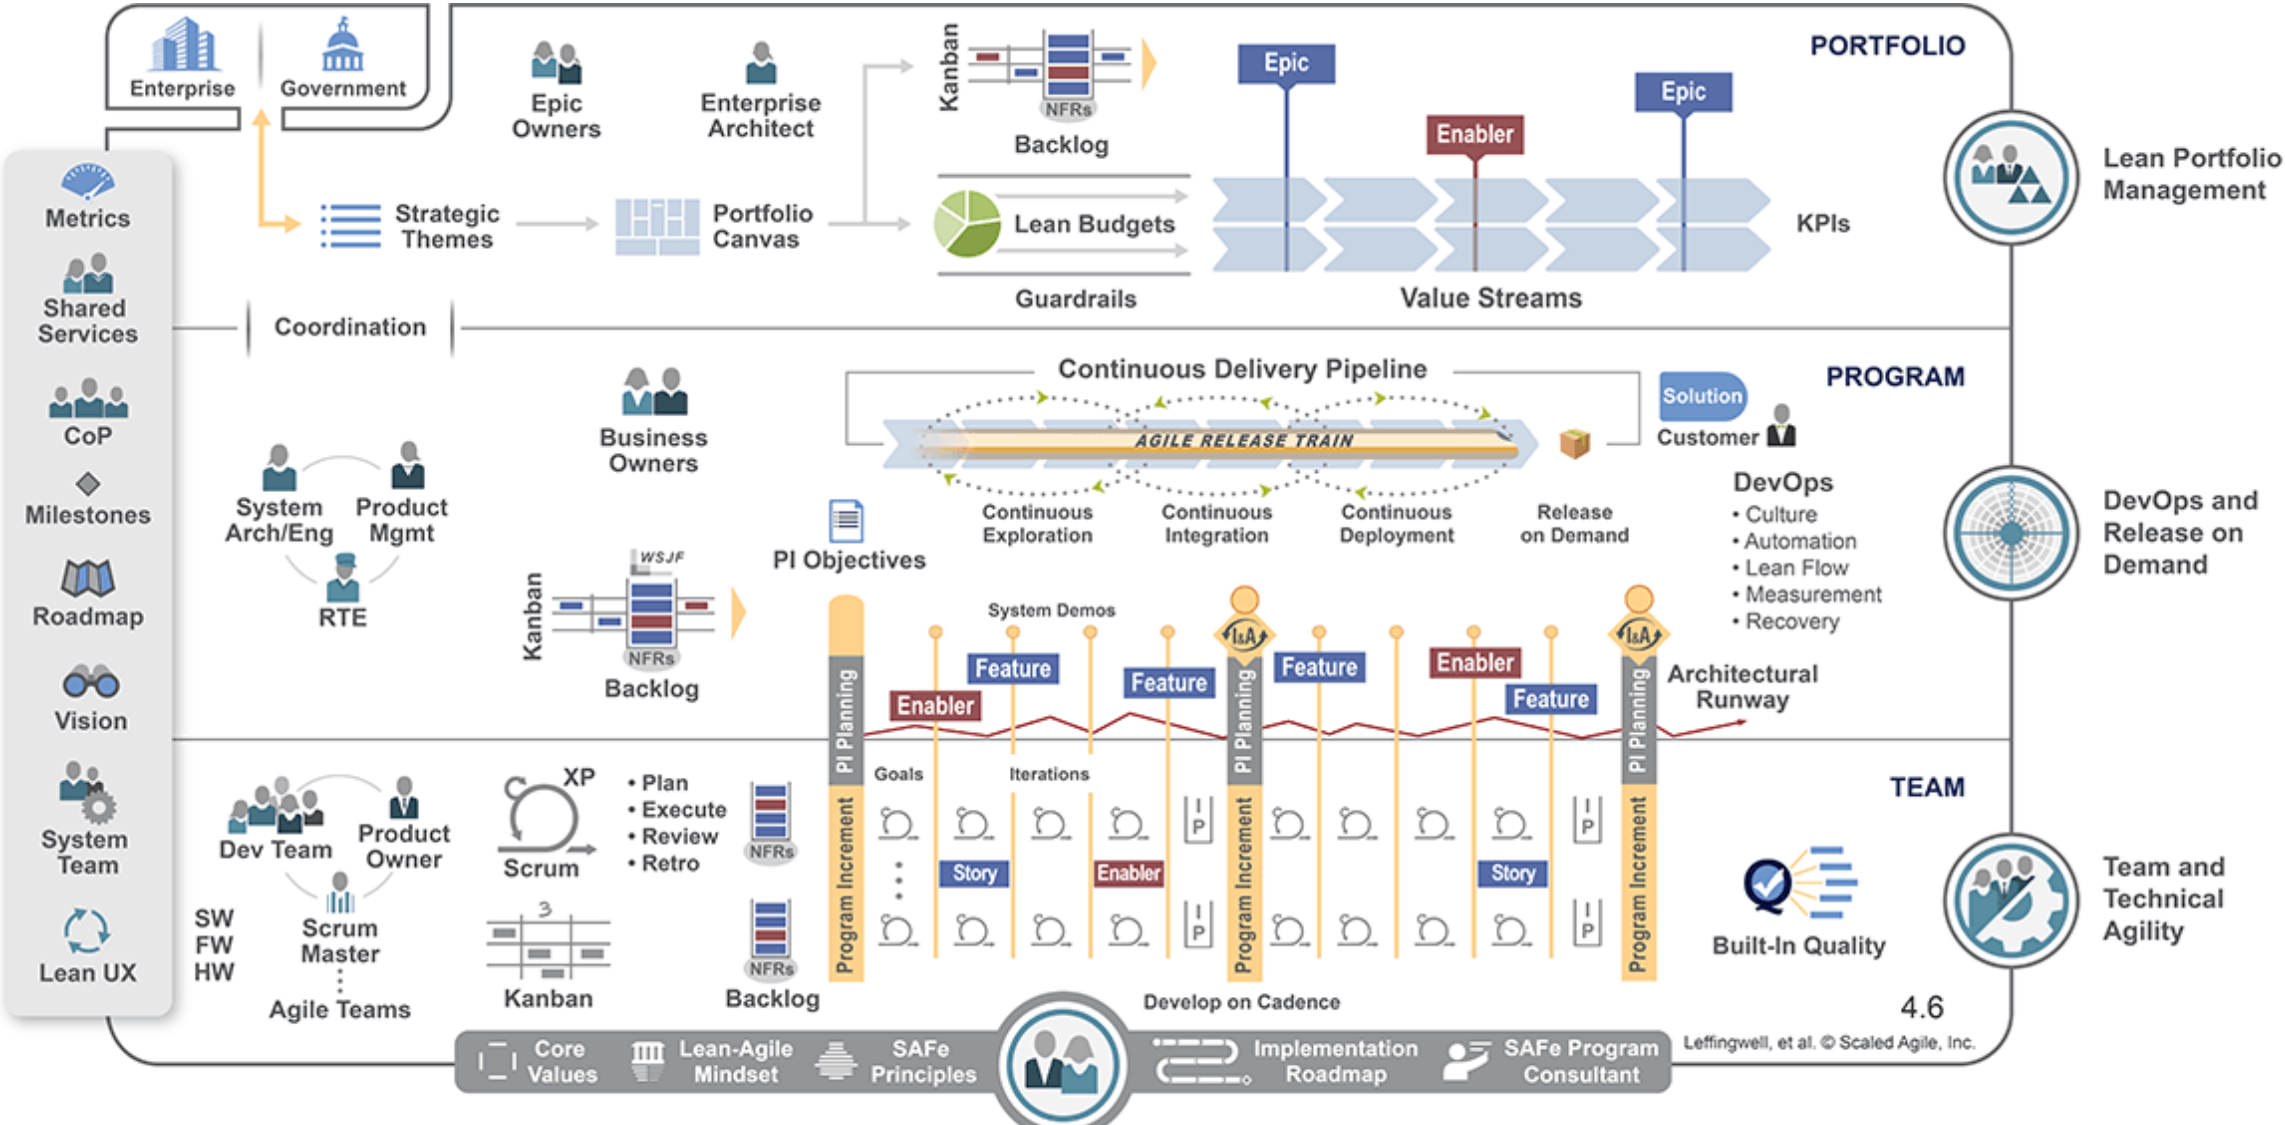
Enterprise
Government

Epic Owners
Enterprise Architect

Kanban
NFRs
Backlog

Epic
Enabler
Epic

PORTFOLIO

Lean Portfolio Management

Metrics
Shared Services
CoP
Milestones
Roadmap
Vision
System Team
Lean UX

Strategic Themes
Portfolio Canvas
Lean Budgets
Guardrails
KPIs
Value Streams

Coordination

Continuous Delivery Pipeline
AGILE RELEASE TRAIN
Solution
Customer
PROGRAM

Business Owners

System Arch/Eng
Product Mgmt
RTE

Continuous Exploration
Continuous Integration
Continuous Deployment
Release on Demand

DevOps
• Culture
• Automation
• Lean Flow
• Measurement
• Recovery

DevOps and Release on Demand

PI Objectives
WSJF
Kanban
NFRs
Backlog

System Demos
Feature
Enabler
Feature
Feature
Enabler
Feature
I&A
I&A
PI Planning
PI Planning
PI Planning
Architectural Runway

Goals
Iterations
TEAM

Dev Team
Product Owner
Scrum Master
SW
FW
HW
Agile Teams

XP
Scrum
• Plan
• Execute
• Review
• Retro
NFRs
NFRs
Kanban
Backlog

Program Increment
Program Increment
Program Increment
Story
Enabler
Story
P
P
P
P

Built-In Quality

Team and Technical Agility

Develop on Cadence
4.6
Leffingwell, et al. © Scaled Agile, Inc.

Core Values
Lean-Agile Mindset
SAFe Principles
Implementation Roadmap
SAFe Program Consultant